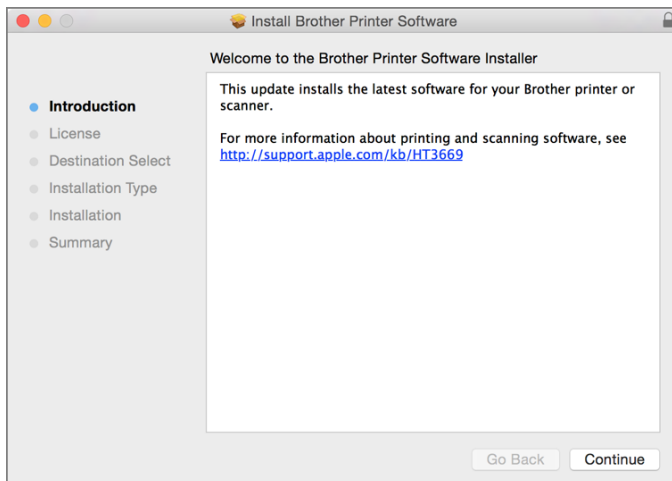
Install Brother Printer Software

Welcome to the Brother Printer Software Installer

Introduction
License
Destination Select
Installation Type
Installation
Summary

This update installs the latest software for your Brother printer or scanner.

For more information about printing and scanning software, see http://support.apple.com/kb/HT3669

Go Back
Continue